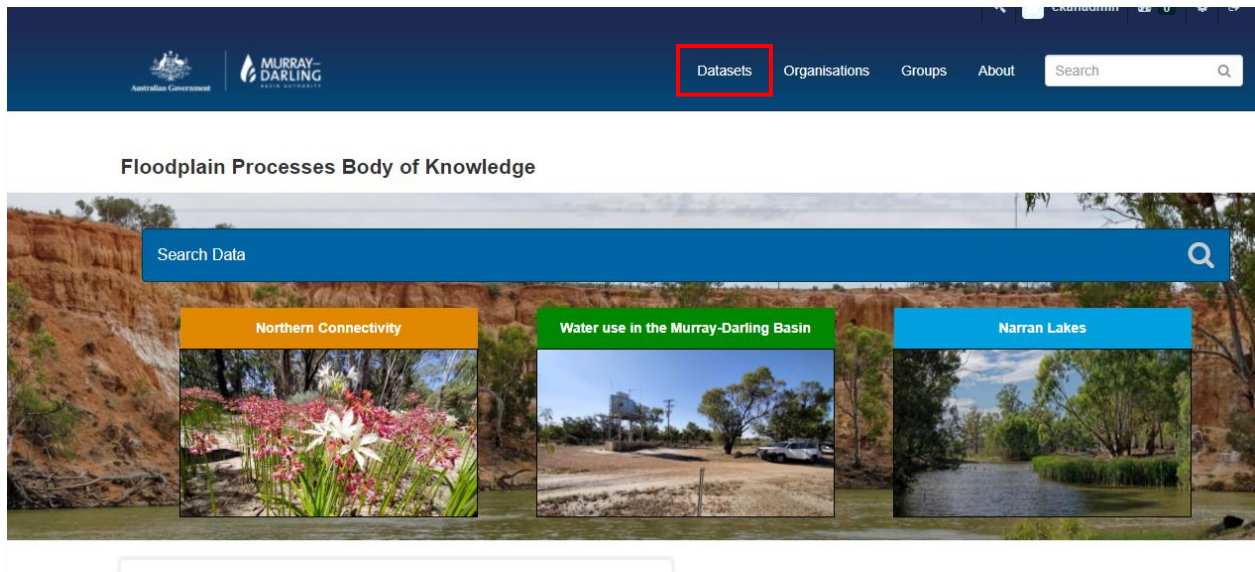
ckanadmin 0

Australian Government MURRAY–DARLING BASIN AUTHORITY

Datasets Organisations Groups About Search

Floodplain Processes Body of Knowledge

Search Data

Northern Connectivity

Water use in the Murray-Darling Basin

Narran Lakes